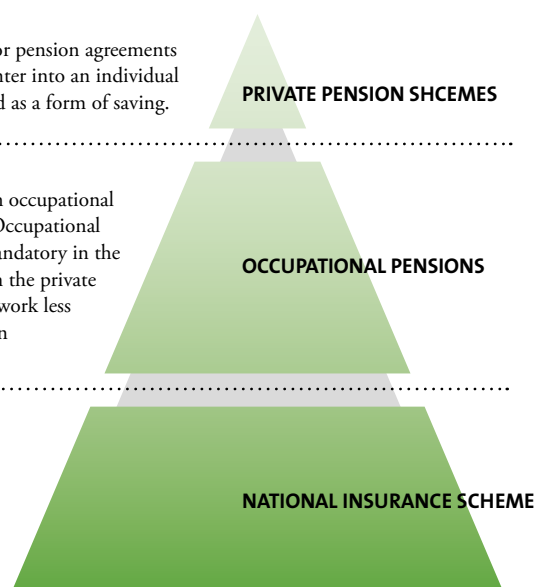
or pension agreements
nter into an individual
d as a form of saving.

PRIVATE PENSION SHCEMES

n occupational
Occupational
ndatory in the
n the private
work less
n

OCCUPATIONAL PENSIONS

NATIONAL INSURANCE SCHEME